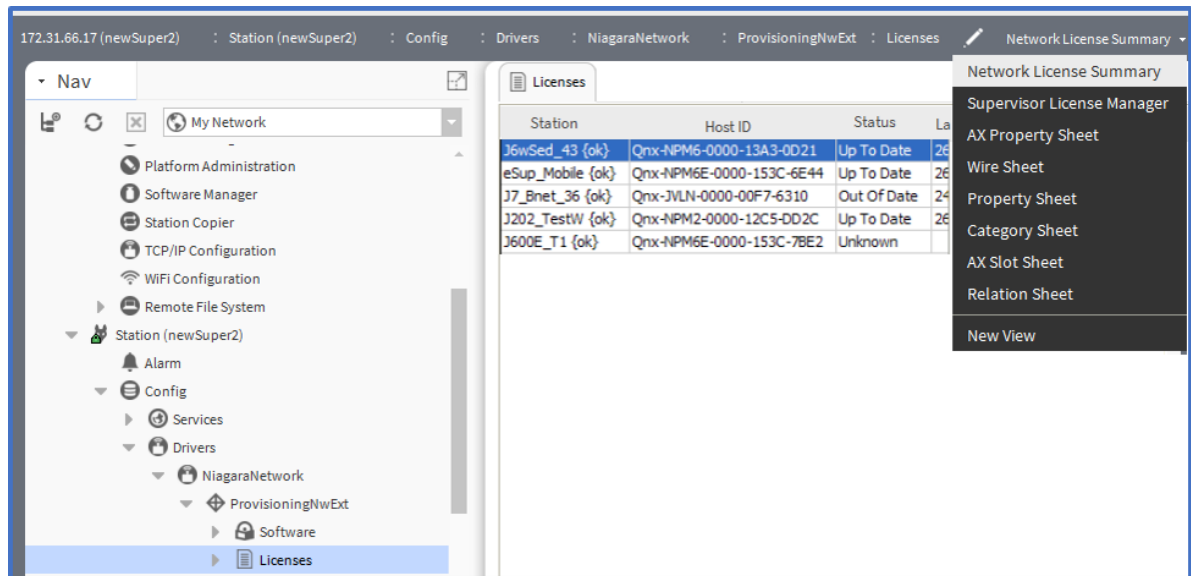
172.31.66.17 (newSuper2) : Station (newSuper2) : Config : Drivers : NiagaraNetwork : ProvisioningNwExt : Licenses Network License Summary

Nav

My Network

Platform Administration
Software Manager
Station Copier
TCP/IP Configuration
WiFi Configuration
Remote File System
Station (newSuper2)
Alarm
Config
Services
Drivers
NiagaraNetwork
ProvisioningNwExt
Software
Licenses

Licenses

| Station | Host ID | Status | La |
|---|---|---|---|
| J6wSed_43 {ok} | Qnx-NPM6-0000-13A3-0D21 | Up To Date | 26 |
| eSup_Mobile {ok} | Qnx-NPM6E-0000-153C-6E44 | Up To Date | 26 |
| J7_Bnet_36 {ok} | Qnx-JVLN-0000-00F7-6310 | Out Of Date | 24 |
| J202_TestW {ok} | Qnx-NPM2-0000-12C5-DD2C | Up To Date | 26 |
| J600E_T1 {ok} | Qnx-NPM6E-0000-153C-7BE2 | Unknown | |

Network License Summary
Supervisor License Manager
AX Property Sheet
Wire Sheet
Property Sheet
Category Sheet
AX Slot Sheet
Relation Sheet
New View